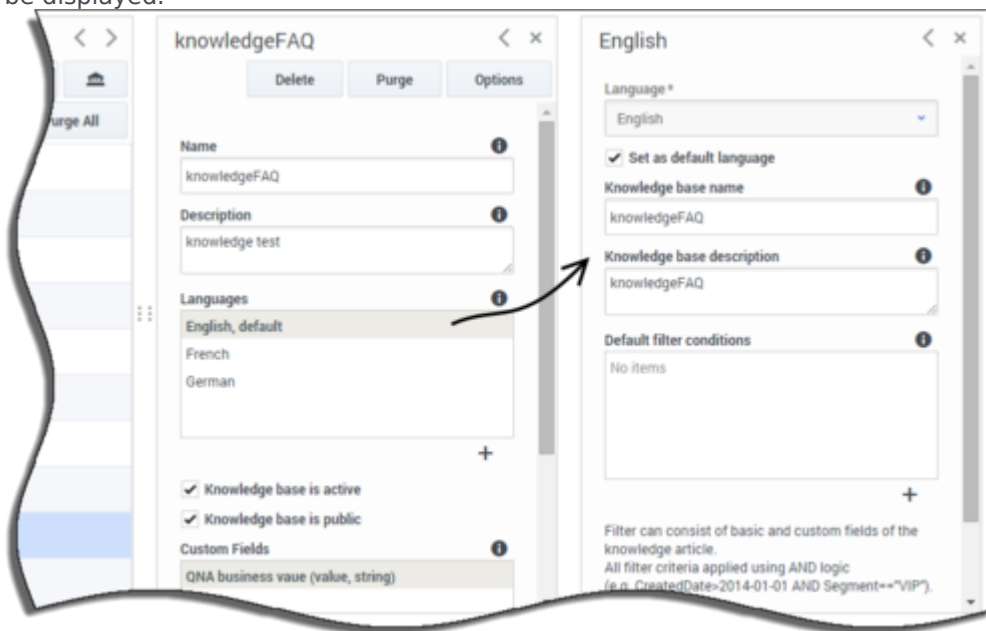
be displayed.

< >

urge All

knowledgeFAQ

Delete Purge Options

Name
knowledgeFAQ

Description
knowledge test

Languages
English, default
French
German

+

✔ Knowledge base is active
✔ Knowledge base is public

Custom Fields
QNA business vaue (value, string)

English

Language *
English

✔ Set as default language

Knowledge base name
knowledgeFAQ

Knowledge base description
knowledgeFAQ

Default filter conditions
No items

+

Filter can consist of basic and custom fields of the knowledge article.
All filter criteria applied using AND logic
(e.g. CreatedDate>2014-01-01 AND Segment=="VIP").